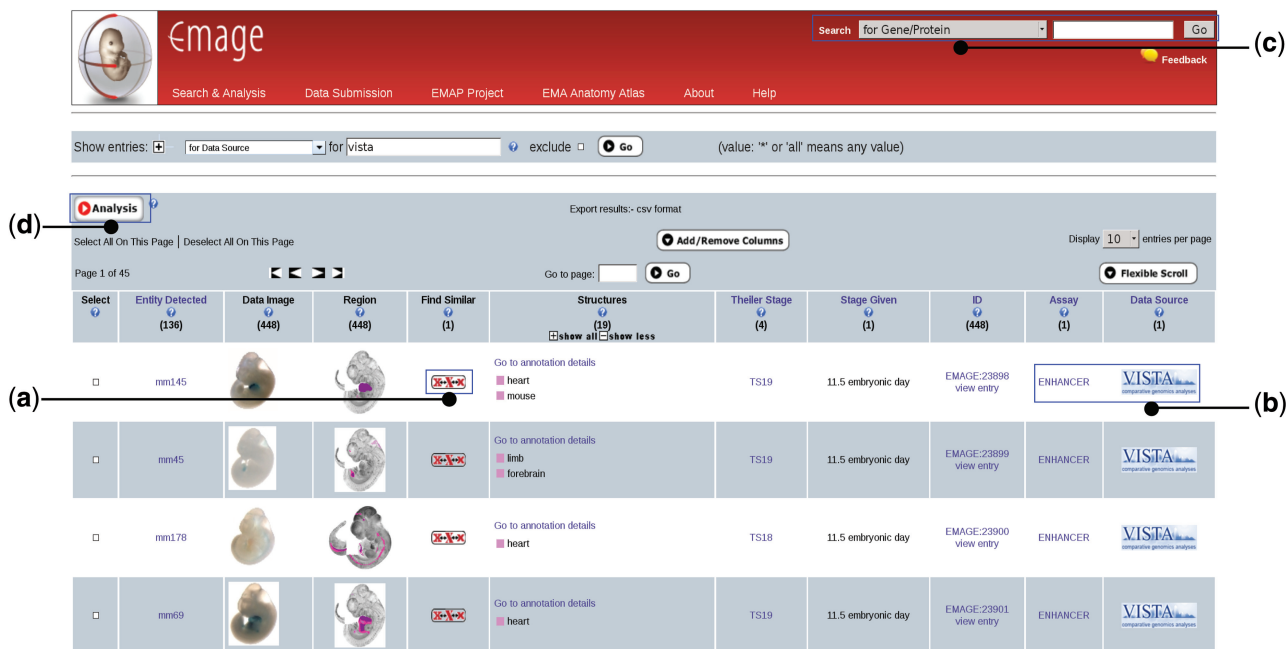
Emage

Search & Analysis Data Submission EMAP Project EMA Anatomy Atlas About Help

Search for Gene/Protein Go

(c)

Feedback

Show entries: for Data Source for vista exclude Go (value: '*' or 'all' means any value)

(d) Analysis

Export results:- csv format

Select All On This Page | Deselect All On This Page

Add/Remove Columns

Display 10 entries per page

Page 1 of 45

Go to page: Go

Flexible Scroll

| Select | Entity Detected (136) | Data Image (448) | Region (448) | Find Similar (1) | Structures (19) show all show less | Theiler Stage (4) | Stage Given (1) | ID (448) | Assay (1) | Data Source (1) |
|---|---|---|---|---|---|---|---|---|---|---|
| | mm145 | | | | Go to annotation details heart mouse | TS19 | 11.5 embryonic day | EMAGE:23898 view entry | ENHANCER | VISTA comparative genomics analyses |
| | mm45 | | | | Go to annotation details limb forebrain | TS19 | 11.5 embryonic day | EMAGE:23899 view entry | ENHANCER | VISTA comparative genomics analyses |
| | mm178 | | | | Go to annotation details heart | TS18 | 11.5 embryonic day | EMAGE:23900 view entry | ENHANCER | VISTA comparative genomics analyses |
| | mm69 | | | | Go to annotation details heart | TS19 | 11.5 embryonic day | EMAGE:23901 view entry | ENHANCER | VISTA comparative genomics analyses |

(a)

(b)